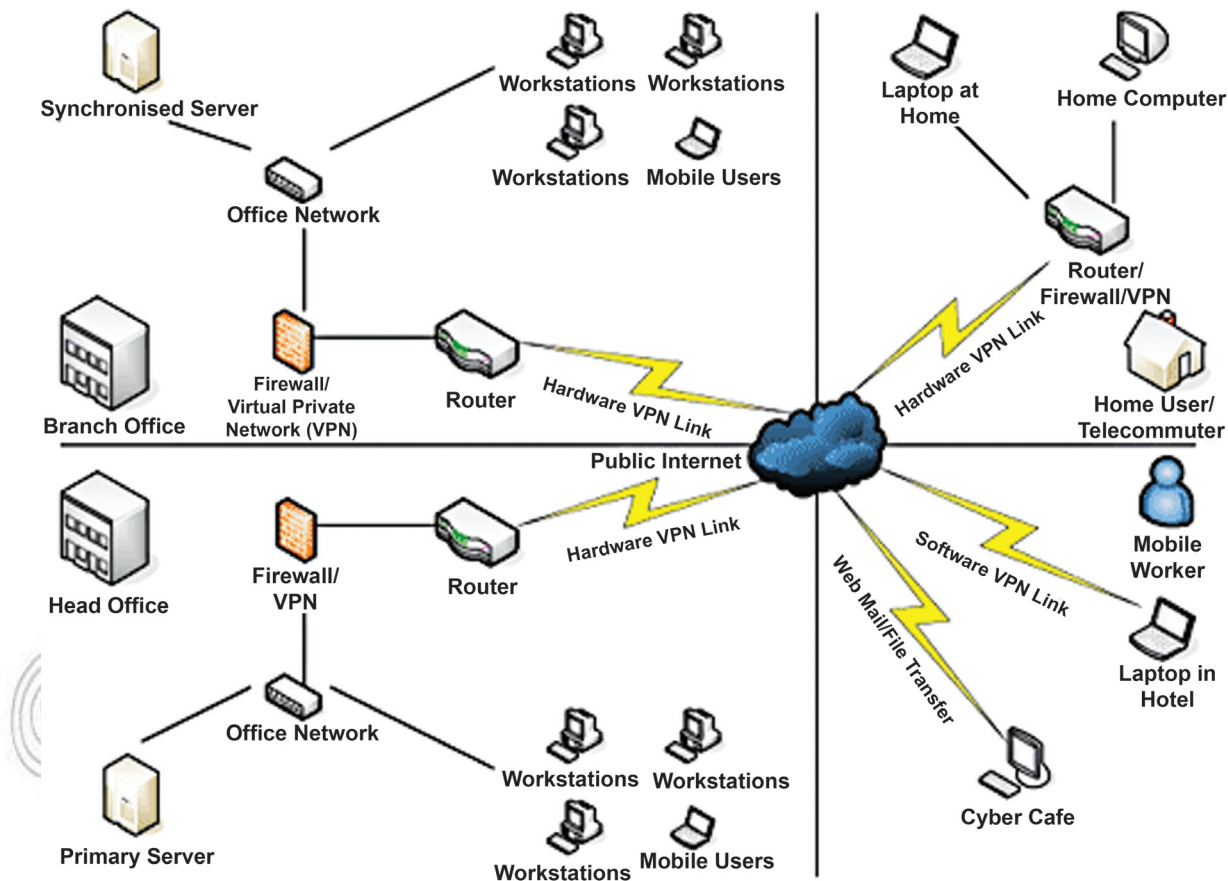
Synchronised Server

Workstations Workstations

Workstations Mobile Users

Office Network

Laptop at Home

Home Computer

Router/ Firewall/VPN

Hardware VPN Link

Home User/ Telecommuter

Branch Office

Firewall/ Virtual Private Network (VPN)

Router

Hardware VPN Link

Public Internet

Head Office

Firewall/ VPN

Router

Hardware VPN Link

Software VPN Link

Mobile Worker

Web Mail/File Transfer

Laptop in Hotel

Office Network

Workstations Workstations

Workstations Mobile Users

Primary Server

Cyber Cafe